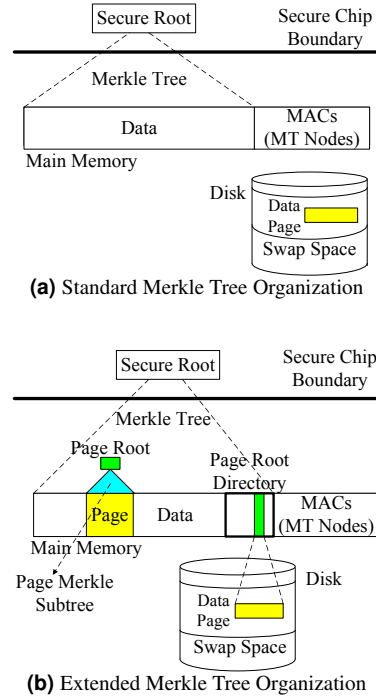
Secure Root

Secure Chip Boundary

Merkle Tree

Data

MACs (MT Nodes)

Main Memory

Disk

Data Page

Swap Space

**(a)** Standard Merkle Tree Organization

Secure Root

Secure Chip Boundary

Merkle Tree

Page Root

Page Root Directory

Page

Data

MACs (MT Nodes)

Main Memory

Page Merkle Subtree

Disk

Data Page

Swap Space

**(b)** Extended Merkle Tree Organization